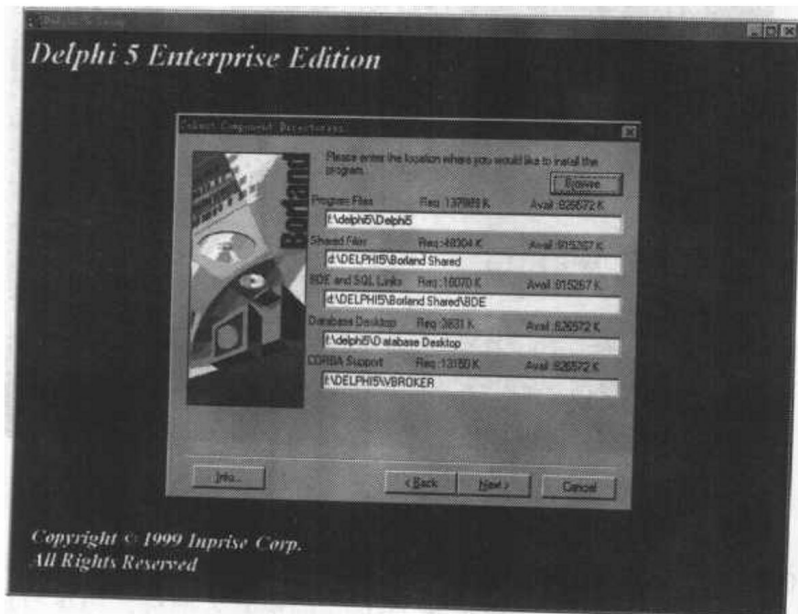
Delphi 5 Enterprise Edition

Select Component Directories

Borland

Please enter the location where you would like to install the program.

Browse

Program Files Req: 137989 K Avail: 826572 K

f:\delphi5\Delphi5

Shared Files Req: 48304 K Avail: 815267 K

d:\DELPHI5\Borland Shared

BDE and SQL Links Req: 18070 K Avail: 815267 K

d:\DELPHI5\Borland Shared\BDE

Database Desktop Req: 3831 K Avail: 826572 K

f:\delphi5\Database Desktop

CORBA Support Req: 13180 K Avail: 826572 K

f:\DELPHI5\VBROKER

Info...

< Back

Next >

Cancel

Copyright © 1999 Inprise Corp.
All Rights Reserved